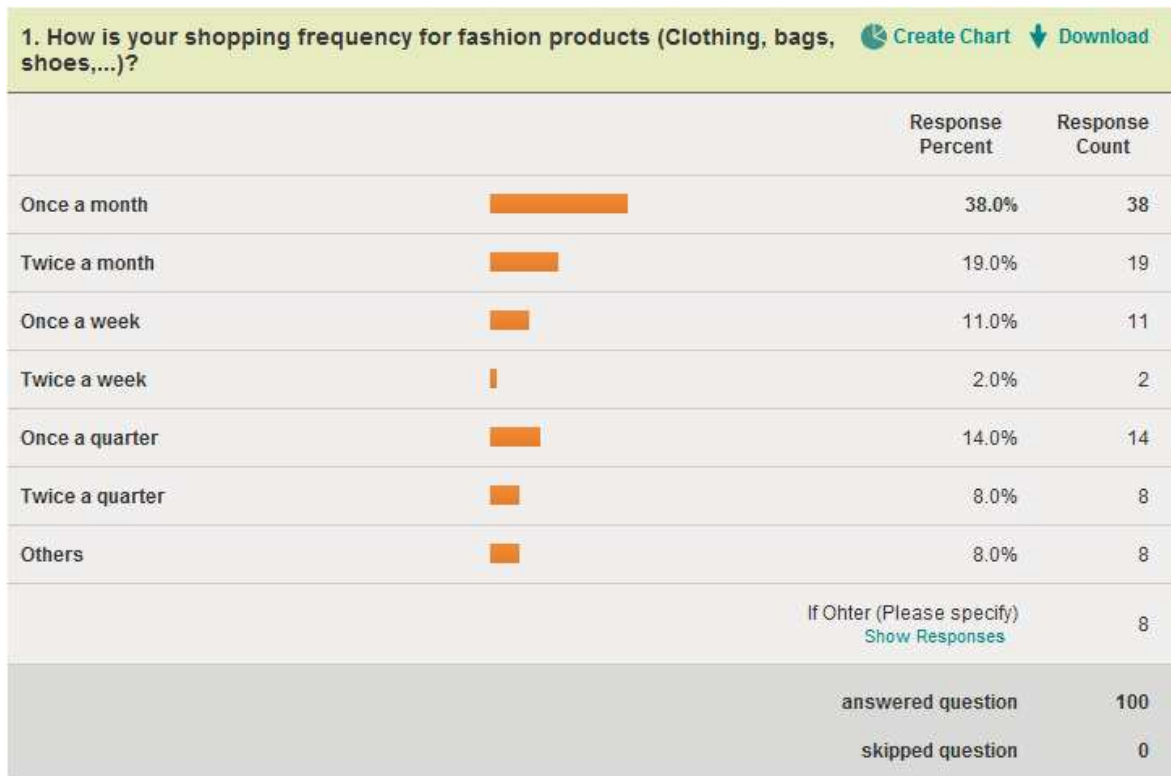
1. How is your shopping frequency for fashion products (Clothing, bags, shoes,...)?

Create Chart Download

| | Response Percent | Response Count |
|---|---|---|
| Once a month | 38.0% | 38 |
| Twice a month | 19.0% | 19 |
| Once a week | 11.0% | 11 |
| Twice a week | 2.0% | 2 |
| Once a quarter | 14.0% | 14 |
| Twice a quarter | 8.0% | 8 |
| Others | 8.0% | 8 |
| | If Ohter (Please specify) Show Responses | 8 |
| | answered question | 100 |
| | skipped question | 0 |